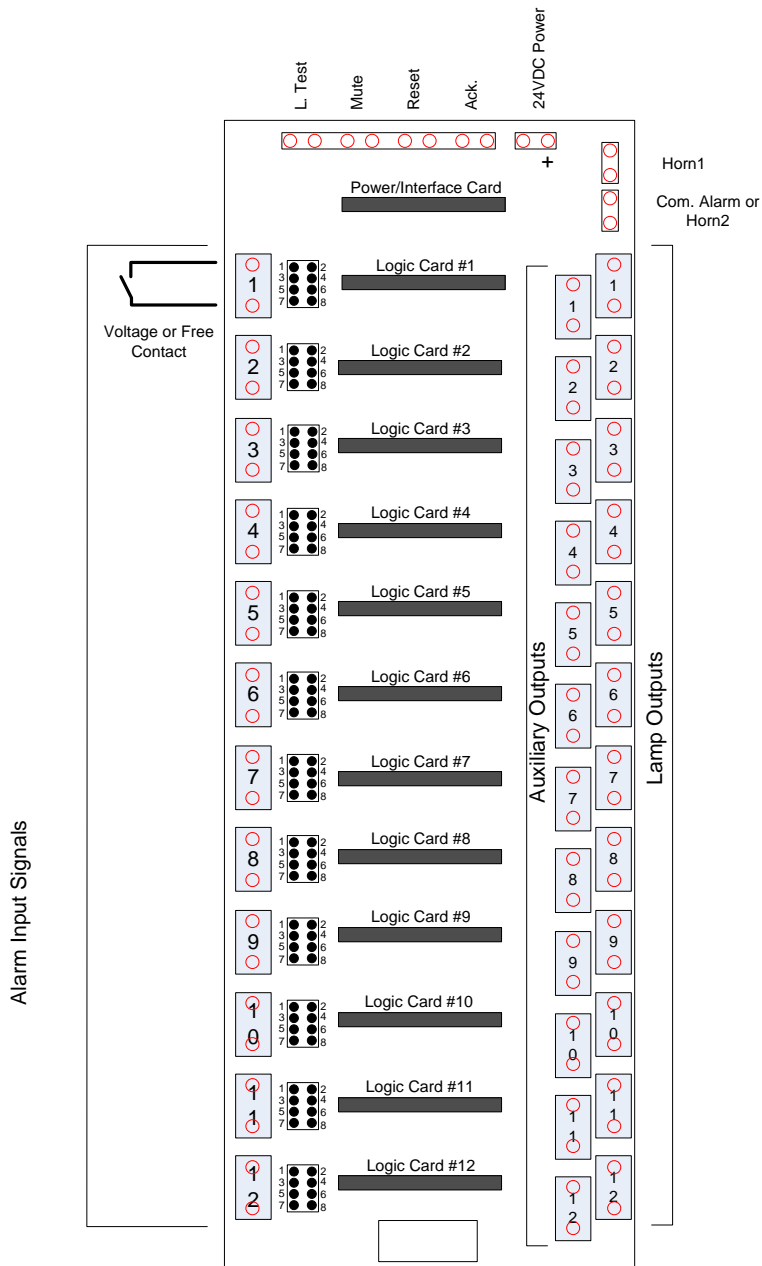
L. Test
Mute
Reset
Ack.
24VDC Power

+

Horn1

Com. Alarm or Horn2

Power/Interface Card

Alarm Input Signals

Voltage or Free Contact

1
1 2
3 4
5 6
7 8
Logic Card #1

2
1 2
3 4
5 6
7 8
Logic Card #2

3
1 2
3 4
5 6
7 8
Logic Card #3

4
1 2
3 4
5 6
7 8
Logic Card #4

5
1 2
3 4
5 6
7 8
Logic Card #5

6
1 2
3 4
5 6
7 8
Logic Card #6

7
1 2
3 4
5 6
7 8
Logic Card #7

8
1 2
3 4
5 6
7 8
Logic Card #8

9
1 2
3 4
5 6
7 8
Logic Card #9

10
1 2
3 4
5 6
7 8
Logic Card #10

11
1 2
3 4
5 6
7 8
Logic Card #11

12
1 2
3 4
5 6
7 8
Logic Card #12

Auxiliary Outputs
1
2
3
4
5
6
7
8
9
10
11
12

Lamp Outputs
1
2
3
4
5
6
7
8
9
10
11
12